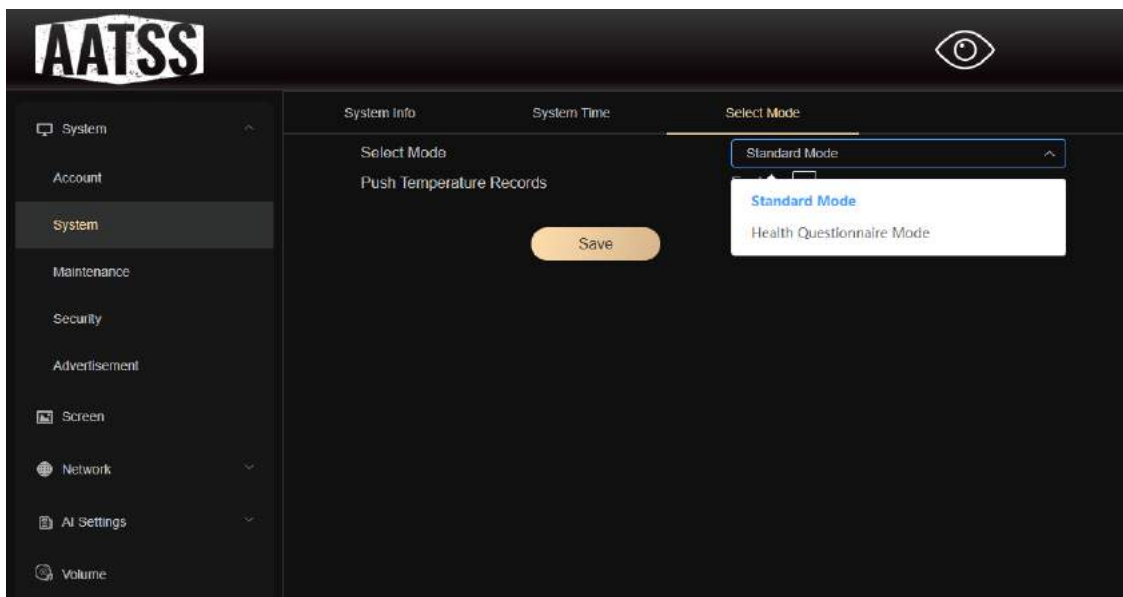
AATSS

System
Account
System
Maintenance
Security
Advertisement
Screen
Network
AI Settings
Volume

System Info
System Time
Select Mode

Select Mode
Push Temperature Records

Save

Standard Mode
Standard Mode
Health Questionnaire Mode